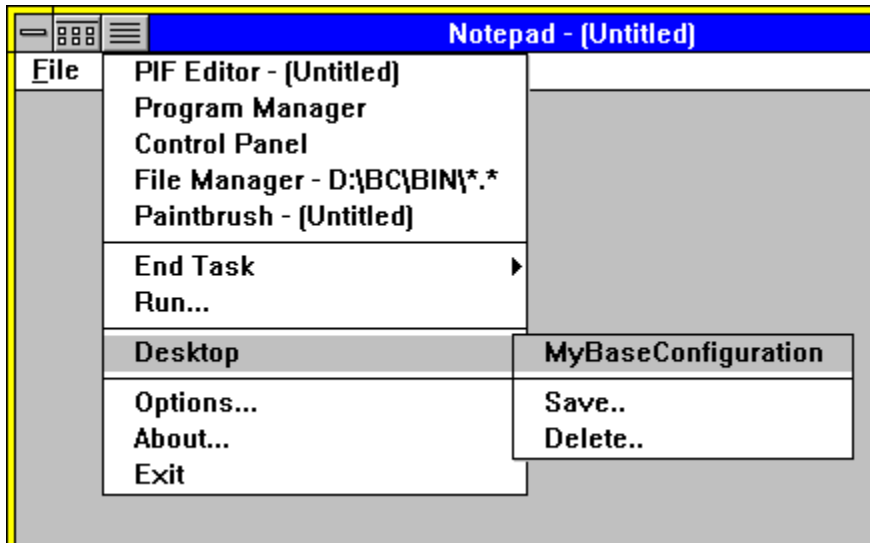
Notepad - (Untitled)

File

PIF Editor - (Untitled)
Program Manager
Control Panel
File Manager - D:\BC\BIN\*.*
Paintbrush - (Untitled)

End Task
Run...

Desktop

Options...
About...
Exit

MyBaseConfiguration

Save..
Delete..